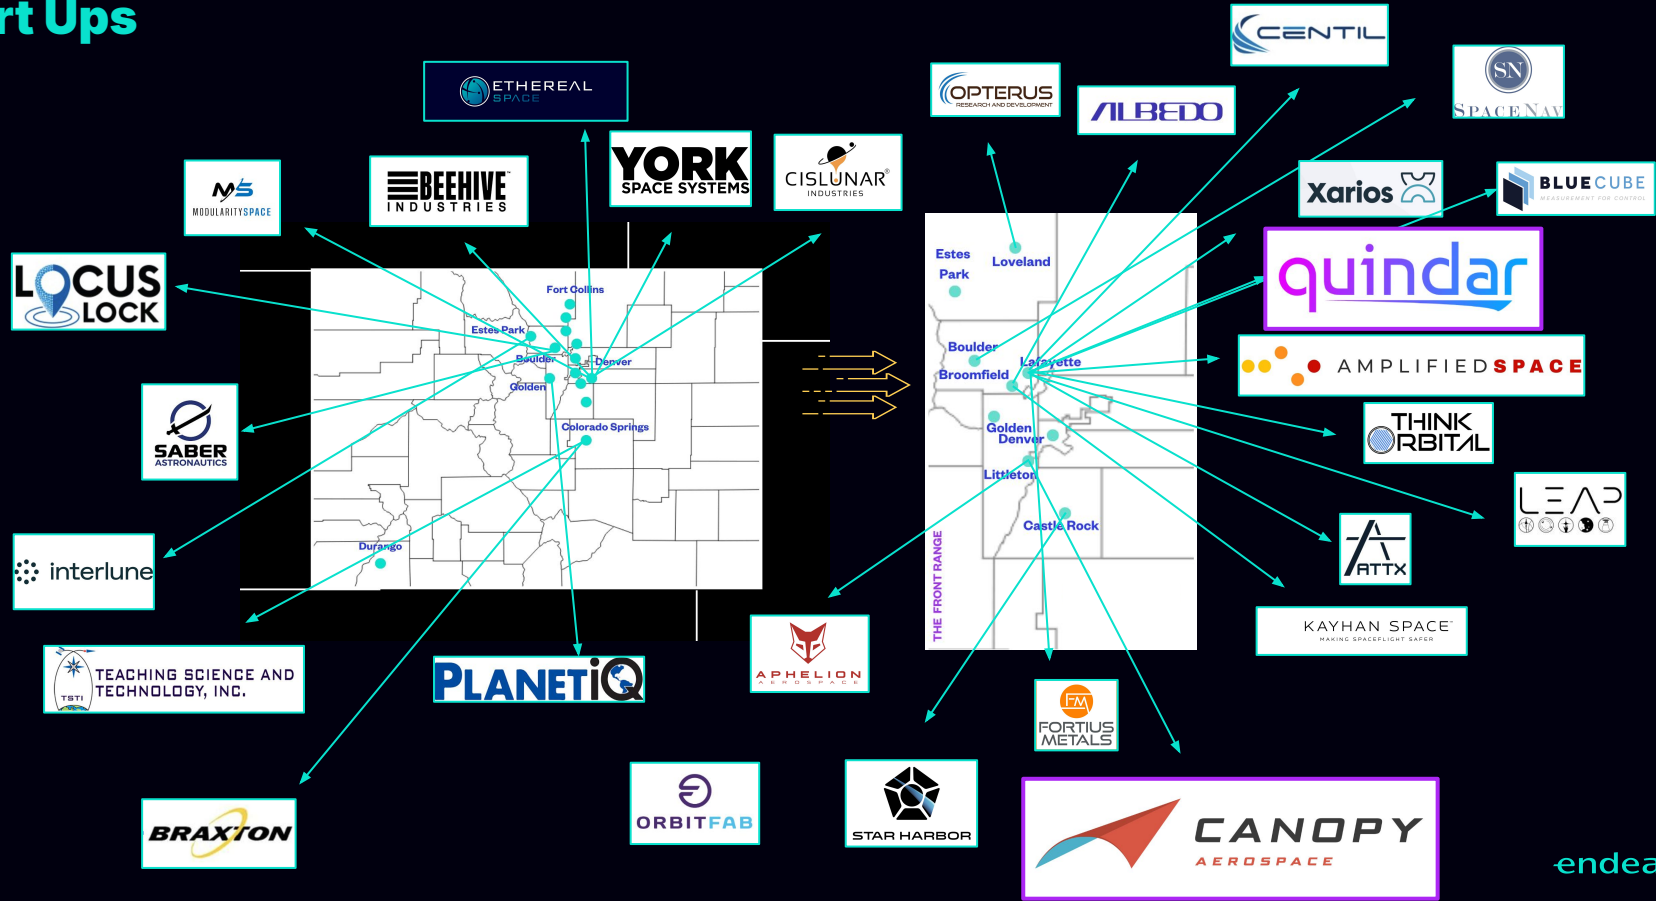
rt Ups

ETHEREAL SPACE

YORK SPACE SYSTEMS

CISLUNAR INDUSTRIES

BEEHIVE INDUSTRIES

MODULARITYSPACE

LOCUS LOCK

SABER ASTRONAUTICS

interlune

TEACHING SCIENCE AND TECHNOLOGY, INC.

TSTI

BRAXTON

PLANETIQ

ORBITFAB

STAR HARBOR

APHELION AEROSPACE

FORTIUS METALS

CANOPY AEROSPACE

Fort Collins
Estes Park
Boulder
Denver
Golden
Colorado Springs
Durango

Estes Park
Loveland
Boulder
Broomfield
Lafayette
Golden
Denver
Littleton
Castle Rock
THE FRONT RANGE

OPTERUS RESEARCH AND DEVELOPMENT

ALBEDO

CENTIL

SPACENAV

Xarios

BLUECUBE MEASUREMENT FOR CONTROL

quindar

AMPLIFIEDSPACE

THINK ORBITAL

LEAP

ATTX

KAYHAN SPACE MAKING SPACEFLIGHT SAFER

endea